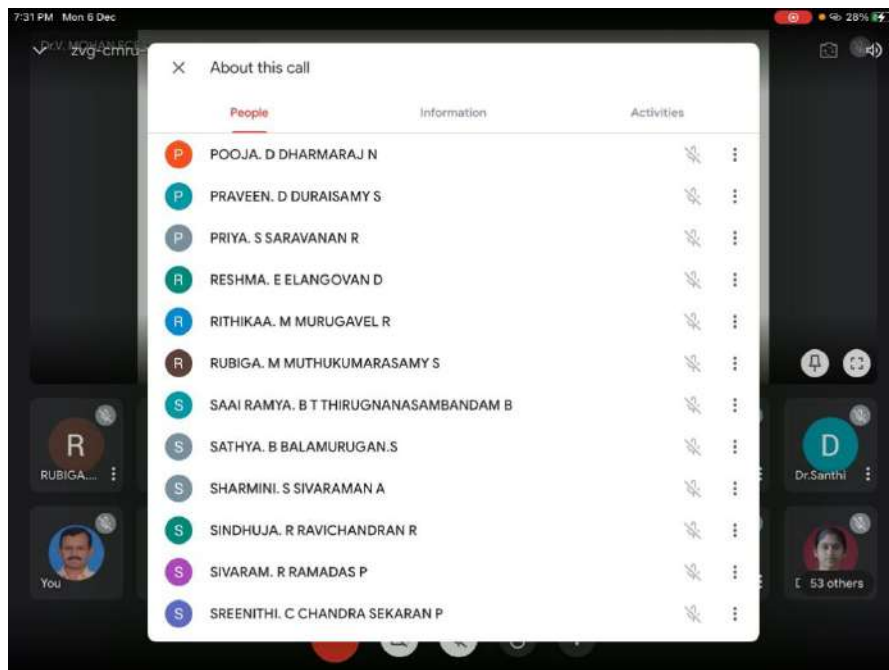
7:31 PM Mon 6 Dec

28%

Dr.V. MOHAN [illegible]

zvg-cmru-

About this call

People

Information

Activities

P POOJA. D DHARMARAJ N

P PRAVEEN. D DURAISAMY S

P PRIYA. S SARAVANAN R

R RESHMA. E ELANGOVAN D

R RITHIKAA. M MURUGAVEL R

R RUBIGA. M MUTHUKUMARASAMY S

S SAAI RAMYA. B T THIRUGNANASAMBANDAM B

S SATHYA. B BALAMURUGAN.S

S SHARMINI. S SIVARAMAN A

S SINDHUJA. R RAVICHANDRAN R

S SIVARAM. R RAMADAS P

S SREENITHI. C CHANDRA SEKARAN P

R

RUBIGA...

D

Dr.Santhi

You

53 others